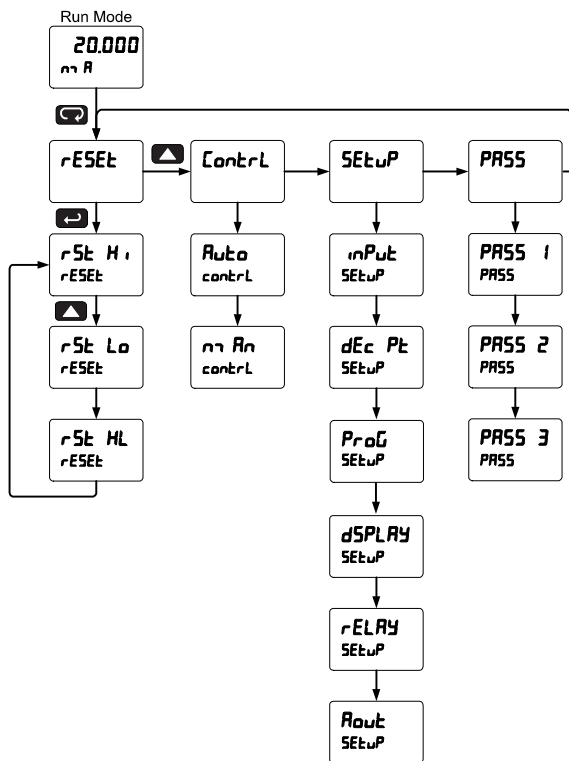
Run Mode

20.000
mA

rESEt

rSt Hi
rESEt

rSt Lo
rESEt

rSt HL
rESEt

Contrl

Auto
contrl

m An
contrl

SEtuP

inPut
SEtuP

dEc Pt
SEtuP

ProG
SEtuP

dSPLAY
SEtuP

rELAY
SEtuP

Aout
SEtuP

PASS

PASS 1
PASS

PASS 2
PASS

PASS 3
PASS